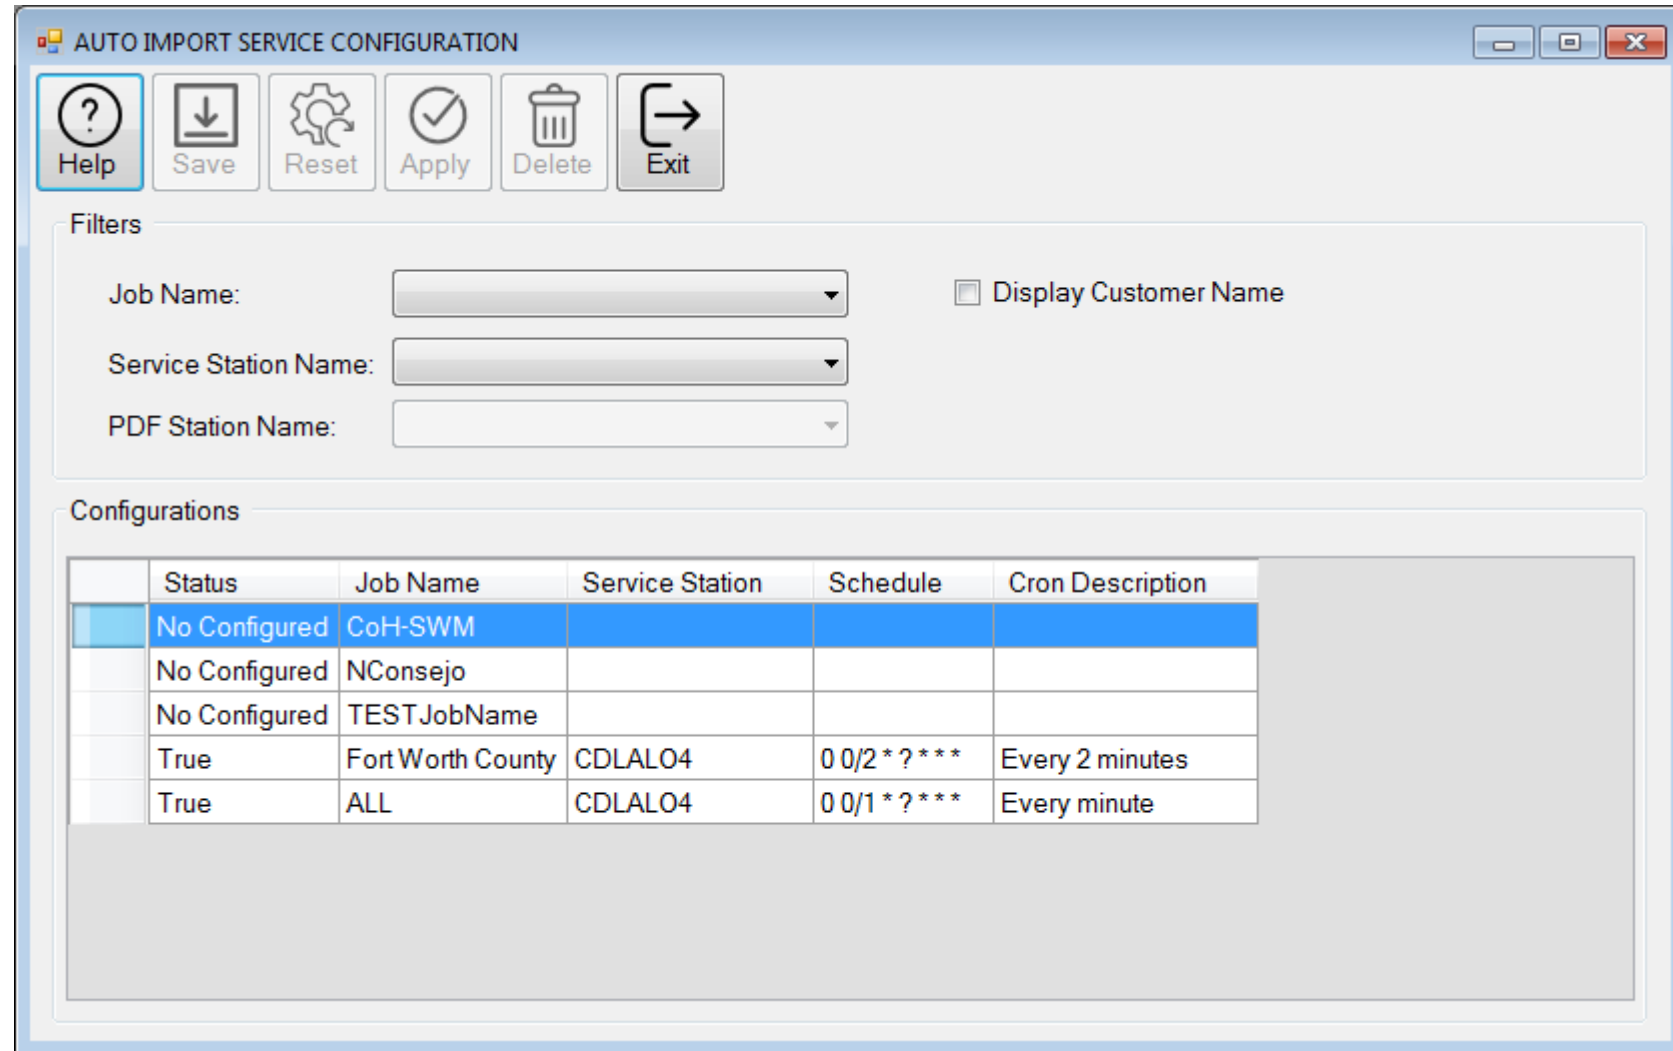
AUTO IMPORT SERVICE CONFIGURATION

Help Save Reset Apply Delete Exit

Filters

Job Name:

Service Station Name:

PDF Station Name:

Display Customer Name

Configurations

| | Status | Job Name | Service Station | Schedule | Cron Description |
|---|---|---|---|---|---|
| | No Configured | CoH-SWM | | | |
| | No Configured | NConsejo | | | |
| | No Configured | TESTJobName | | | |
| | True | Fort Worth County | CDLALO4 | 0 0/2 * ? * * * | Every 2 minutes |
| | True | ALL | CDLALO4 | 0 0/1 * ? * * * | Every minute |